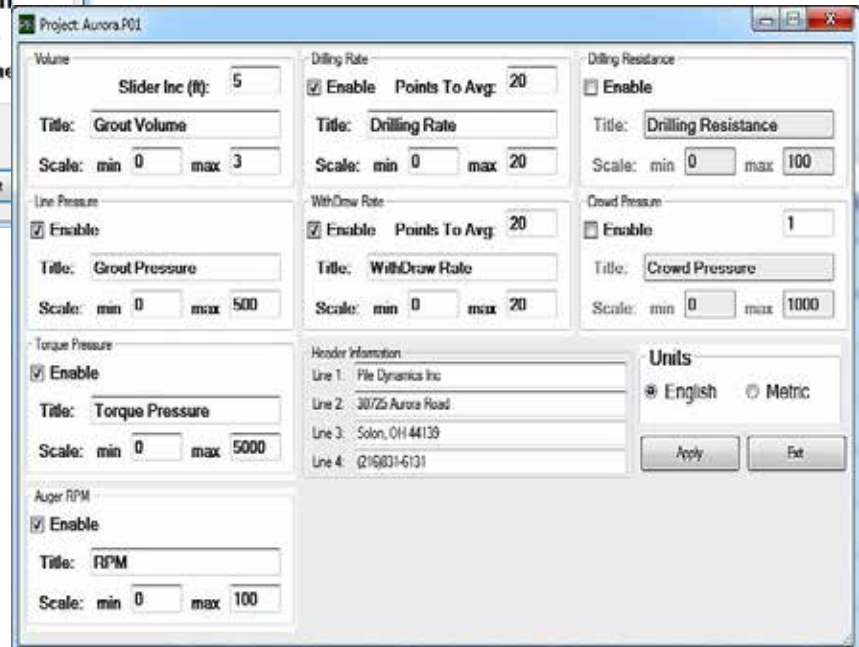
Project: Aurora.P01

Volume
Slider Inc (ft): 5
Title: Grout Volume
Scale: min 0 max 3

Drilling Rate
Enable Points To Avg: 20
Title: Drilling Rate
Scale: min 0 max 20

Drilling Resistance
Enable
Title: Drilling Resistance
Scale: min 0 max 100

Line Pressure
Enable
Title: Grout Pressure
Scale: min 0 max 500

WithDraw Rate
Enable Points To Avg: 20
Title: WithDraw Rate
Scale: min 0 max 20

Crowd Pressure
Enable 1
Title: Crowd Pressure
Scale: min 0 max 1000

Torque Pressure
Enable
Title: Torque Pressure
Scale: min 0 max 5000

Header Information
Line 1: Pile Dynamics Inc
Line 2: 30725 Aurora Road
Line 3: Solon, OH 44139
Line 4: (216)831-6131

Units
English Metric

Apply
Exit

Auger RPM
Enable
Title: RPM
Scale: min 0 max 100